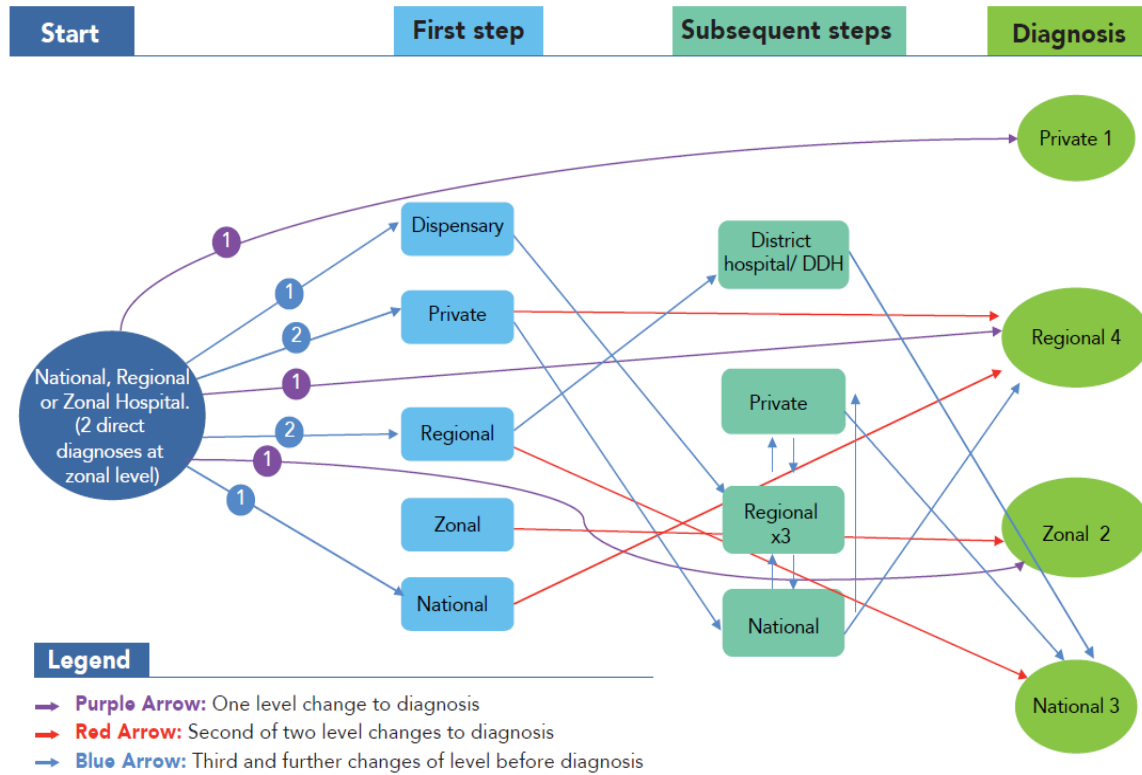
Start

First step

Subsequent steps

Diagnosis

Private 1

1

Dispensary

District hospital/ DDH

1

2

Private

Regional 4

National, Regional or Zonal Hospital. (2 direct diagnoses at zonal level)

1

Private

2

Regional

1

Regional x3

1

Zonal

Zonal 2

National

National

Legend

Purple Arrow: One level change to diagnosis

Red Arrow: Second of two level changes to diagnosis

Blue Arrow: Third and further changes of level before diagnosis

National 3